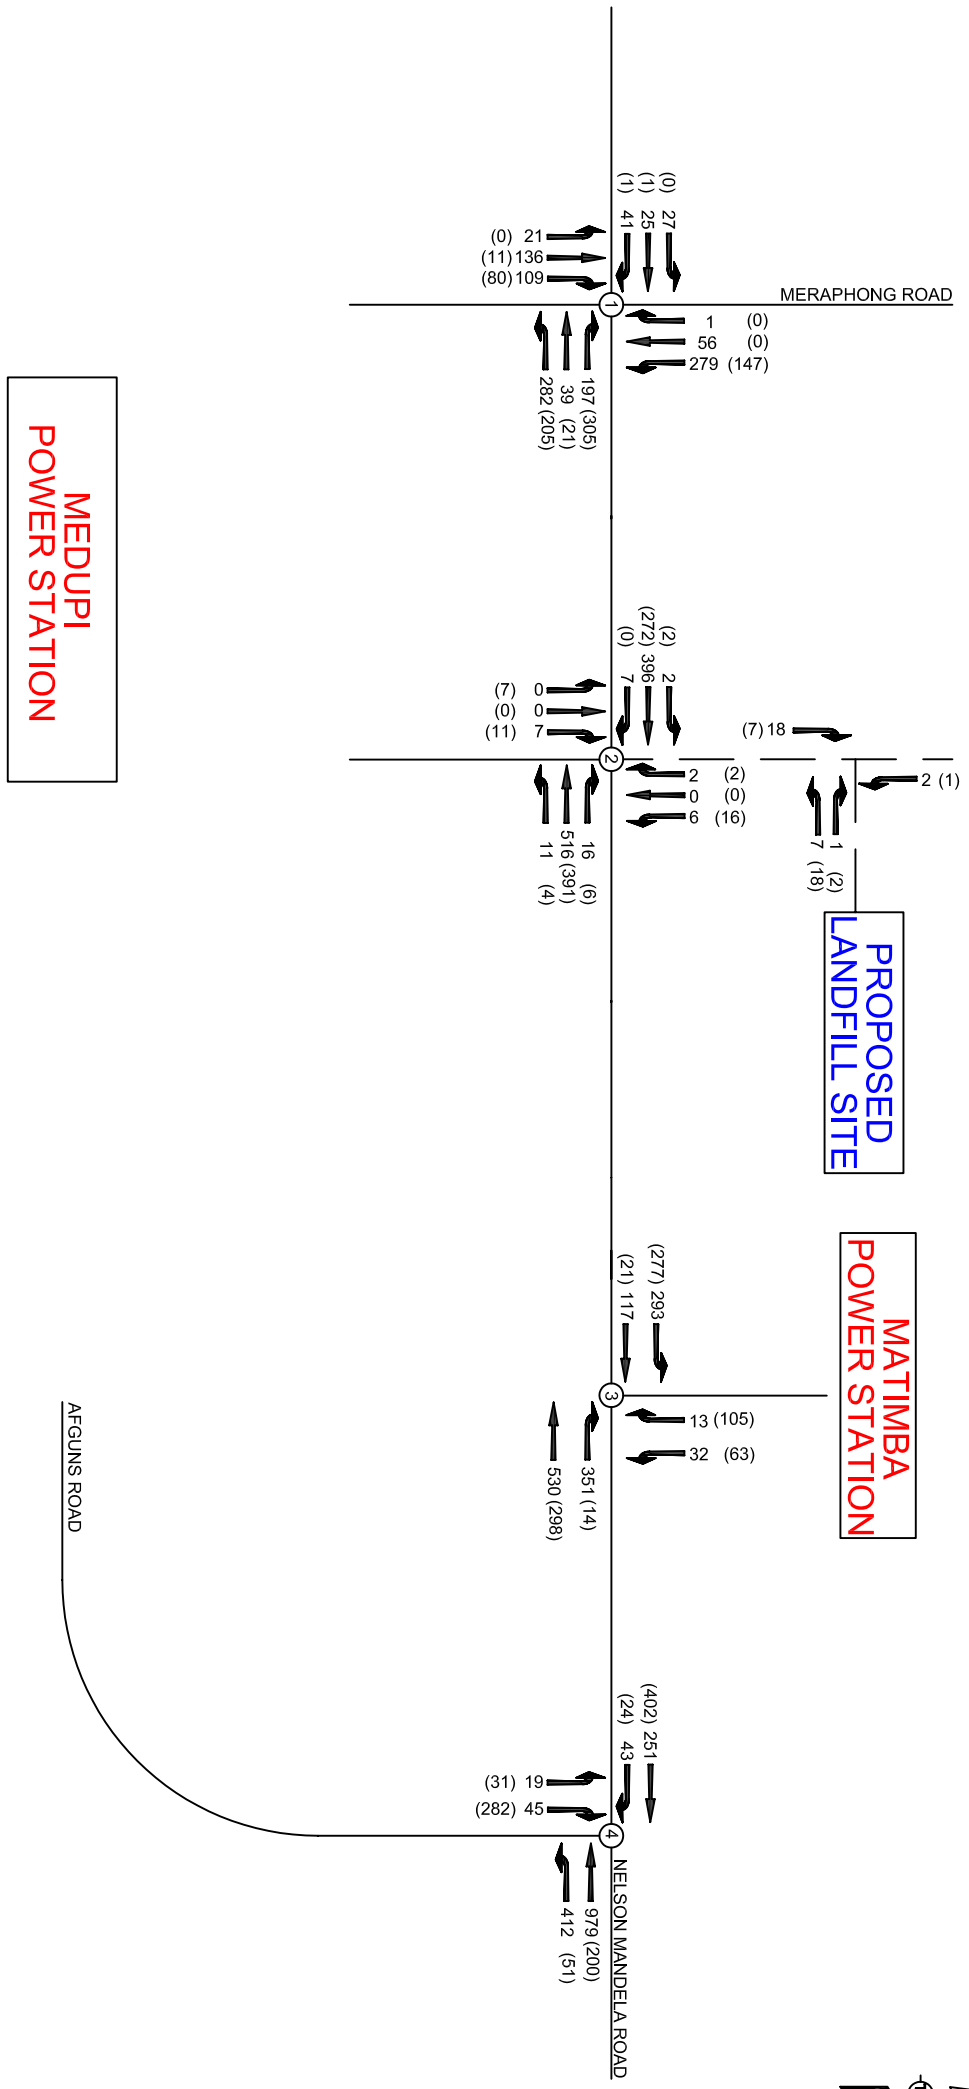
(0) 27
(1) 25
(1) 41

(0) 21
(11) 136
(80) 109

MERAPHONG ROAD

1
1 (0)
56 (0)
279 (147)

197 (305)
39 (21)
282 (205)

MEDUPI POWER STATION

(2) 2
(272) 396
(0) 7

(7) 0
(0) 0
(11) 7

2

(7) 18

2 (2)
0 (0)
6 (16)

2 (1)

16 (6)
516 (391)
11 (4)

1 (2)
7 (18)

PROPOSED LANDFILL SITE

(277) 293
(21) 117

3

MATIMBA POWER STATION

13 (105)
32 (63)

351 (14)
530 (298)

AFGUNS ROAD

(402) 251
(24) 43

(31) 19
(282) 45

4

979 (200)
412 (51)

NELSON MANDELA ROAD